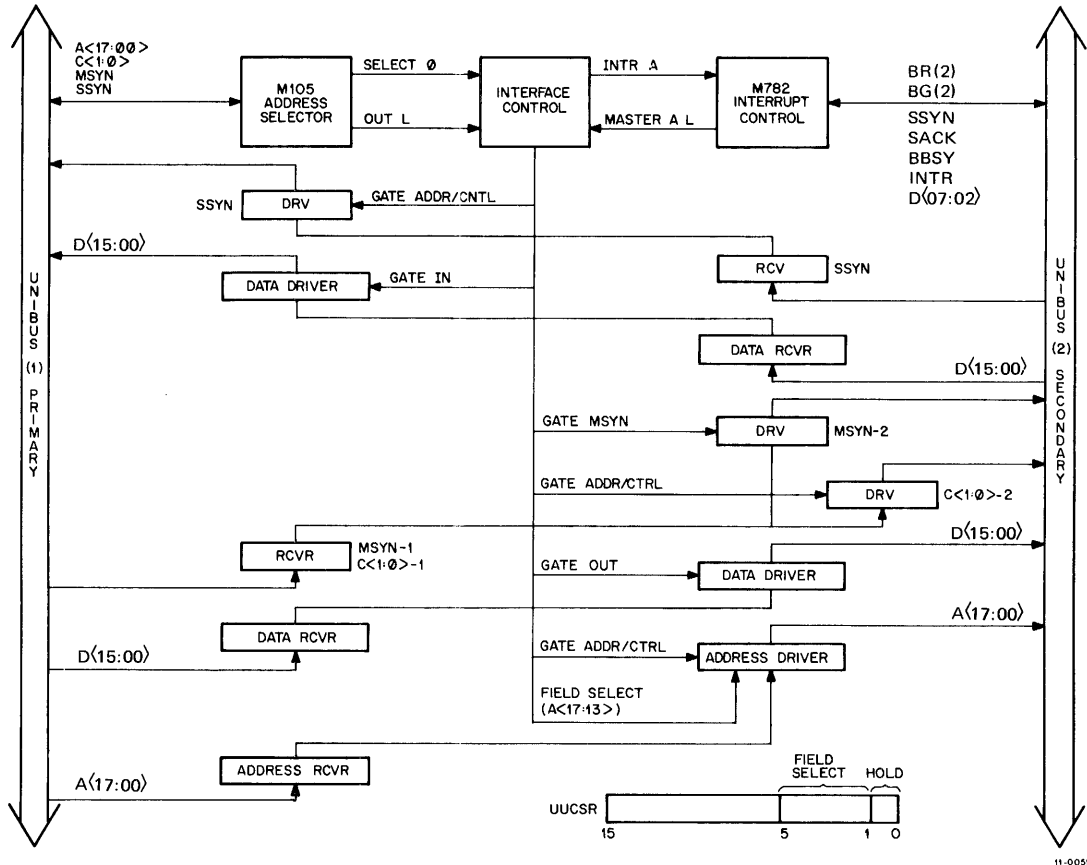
A<17:00>
C<1:0>
MSYN
SSYN

M105 ADDRESS SELECTOR

SELECT Ø

OUT L

INTERFACE CONTROL

INTR A

MASTER A L

M782 INTERRUPT CONTROL

BR(2)
BG(2)
SSYN
SACK
BBSY
INTR
D⟨07:02⟩

SSYN

DRV

GATE ADDR/CNTL

D⟨15:00⟩

UNIBUS (1) PRIMARY

RCV

SSYN

UNIBUS (2) SECONDARY

GATE IN

DATA DRIVER

DATA RCVR

D⟨15:00⟩

GATE MSYN

DRV

MSYN-2

GATE ADDR/CTRL

DRV

C<1:0>-2

D⟨15:00⟩

RCVR

MSYN-1
C<1:0>-1

GATE OUT

DATA DRIVER

A⟨17:00⟩

DATA RCVR

D⟨15:00⟩

GATE ADDR/CTRL

ADDRESS DRIVER

FIELD SELECT
(A<17:13>)

ADDRESS RCVR

A⟨17:00⟩

FIELD SELECT

HOLD

UUCSR

15

5

1

0

11-005